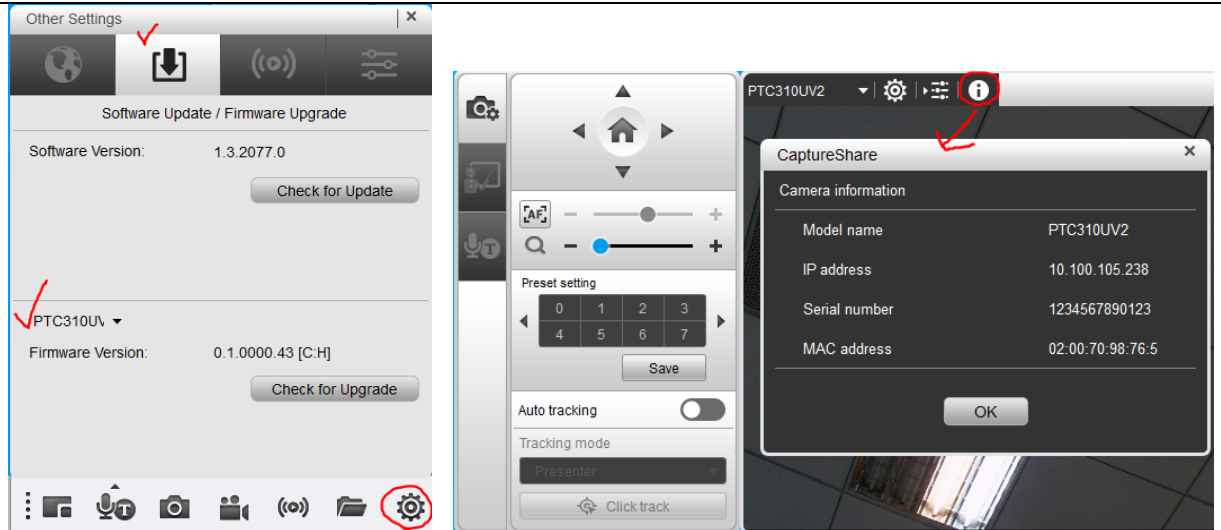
Other Settings

Software Update / Firmware Upgrade

Software Version: 1.3.2077.0

Check for Update

PTC310UV

Firmware Version: 0.1.0000.43 [C:H]

Check for Upgrade

AF

Preset setting

| 0 | 1 | 2 | 3 |
|---|---|---|---|
| 4 | 5 | 6 | 7 |

Save

Auto tracking

Tracking mode

Presenter

Click track

PTC310UV2

CaptureShare

Camera information

| | |
|---|---|
| Model name | PTC310UV2 |
| IP address | 10.100.105.238 |
| Serial number | 1234567890123 |
| MAC address | 02:00:70:98:76:5 |

OK